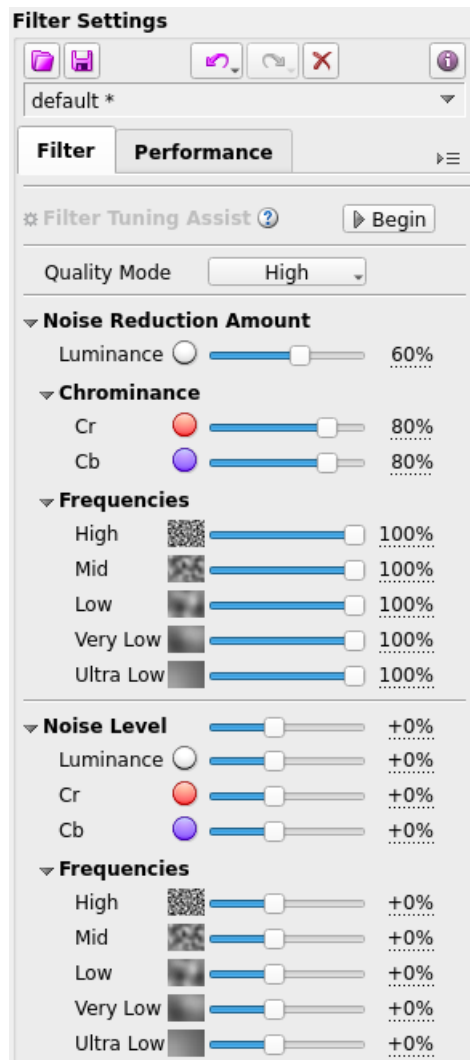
Filter Settings

default *

Filter
Performance

Filter Tuning Assist
Begin

Quality Mode
High

Noise Reduction Amount
Luminance 60%

Chrominance
Cr 80%
Cb 80%

Frequencies
High 100%
Mid 100%
Low 100%
Very Low 100%
Ultra Low 100%

Noise Level +0%
Luminance +0%
Cr +0%
Cb +0%

Frequencies
High +0%
Mid +0%
Low +0%
Very Low +0%
Ultra Low +0%